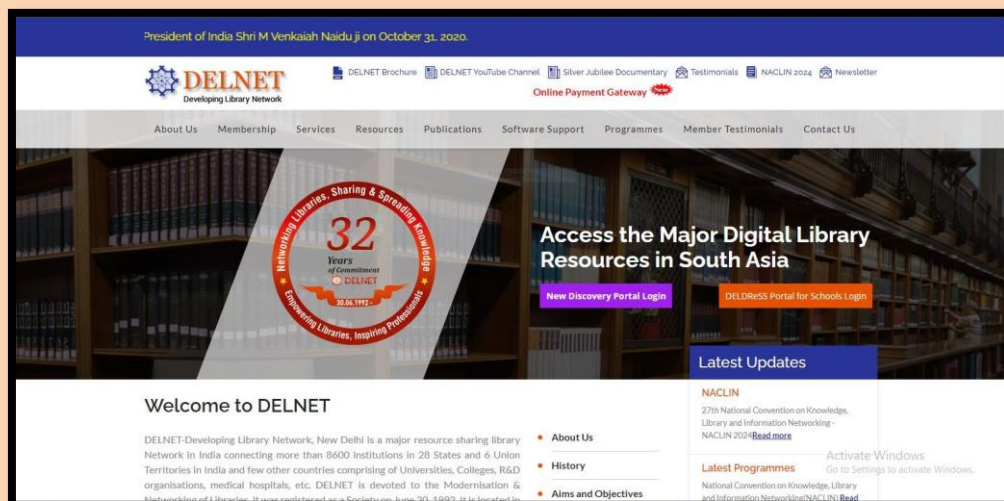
President of India Shri M Venkaiah Naidu ji on October 31, 2020.

DELNET
Developing Library Network

DELNET Brochure DELNET YouTube Channel Silver Jubilee Documentary Testimonials NACLIN 2024 Newsletter

Online Payment Gateway New

About Us Membership Services Resources Publications Software Support Programmes Member Testimonials Contact Us

Networking Libraries, Sharing & Spreading Knowledge
32
Years of Commitment
DELNET
20.06.1992
Empowering Libraries, Inspiring Professionals

Access the Major Digital Library Resources in South Asia

New Discovery Portal Login

DELDReSS Portal for Schools Login

Latest Updates

NACLIN
27th National Convention on Knowledge, Library and Information Networking - NACLIN 2024Read more

Latest Programmes
National Convention on Knowledge, Library and Information Networking(NACLIN) Read

Welcome to DELNET

DELNET-Developing Library Network, New Delhi is a major resource sharing library Network in India connecting more than 8600 institutions in 28 States and 6 Union Territories in India and few other countries comprising of Universities, Colleges, R&D organisations, medical hospitals, etc. DELNET is devoted to the Modernisation & Networking of Libraries. It was registered as a Society on June 30, 1992. It is located in

About Us
History
Aims and Objectives

Activate Windows
Go to Settings to activate Windows.